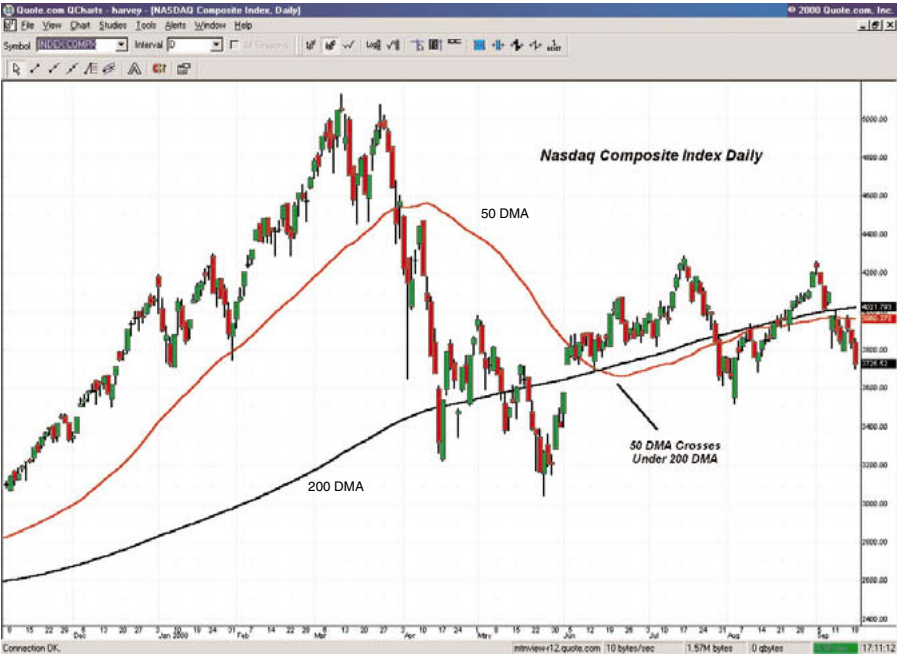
Quote.com QCharts - harvey - [NASDAQ Composite Index, Daily]
© 2000 Quote.com, Inc.

File View Chart Studies Tools Alerts Window Help

Symbol INDEX:COMPX Interval D All Sessions

Nasdaq Composite Index Daily

50 DMA

200 DMA

50 DMA Crosses Under 200 DMA

5000.00
4800.00
4600.00
4400.00
4200.00
4021.793
3960.373
3800.00
3726.52
3600.00
3400.00
3200.00
3000.00
2800.00
2600.00
2400.00

8 15 22 29 6 Dec 13 20 27 3 Jan 2000 10 18 24 31 7 Feb 14 22 28 6 Mar 13 20 27 3 Apr 10 17 24 1 May 8 15 22 30 5 Jun 12 19 26 3 Jul 10 17 24 31 7 Aug 14 21 28 5 Sep 11 18

Connection OK. mtnview-r12.quote.com 10 bytes/sec 1.57M bytes 0 qbytes 17:11:12